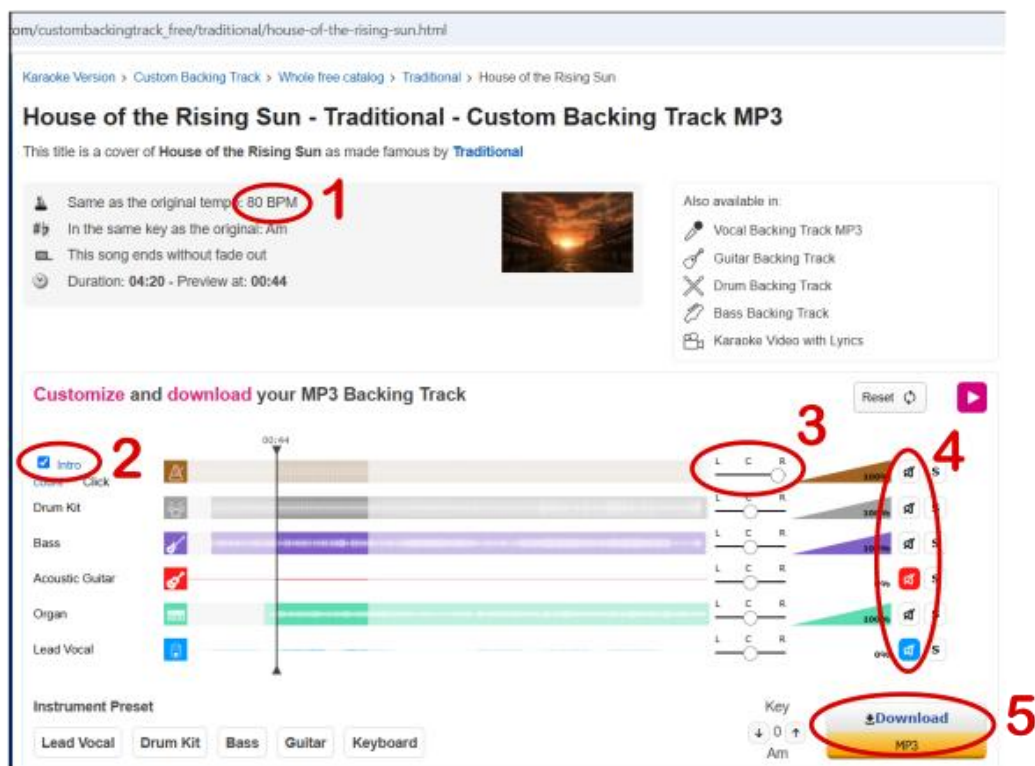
om/custombackingtrack_free/traditional/house-of-the-rising-sun.html

Karaoke Version > Custom Backing Track > Whole free catalog > Traditional > House of the Rising Sun

House of the Rising Sun - Traditional - Custom Backing Track MP3

This title is a cover of House of the Rising Sun as made famous by Traditional

Same as the original tempo: 80 BPM 1
In the same key as the original: Am
This song ends without fade out
Duration: 04:20 - Preview at: 00:44

Also available in:
Vocal Backing Track MP3
Guitar Backing Track
Drum Backing Track
Bass Backing Track
Karaoke Video with Lyrics

Customize and download your MP3 Backing Track

Reset

00:44

Intro 2
Count Click

3 4

L C R
100% S

Drum Kit
L C R
100% S

Bass
L C R
100% S

Acoustic Guitar
L C R
0% S

Organ
L C R
100% S

Lead Vocal
L C R
0% S

Instrument Preset
Lead Vocal Drum Kit Bass Guitar Keyboard

Key
0
Am

Download
MP3 5